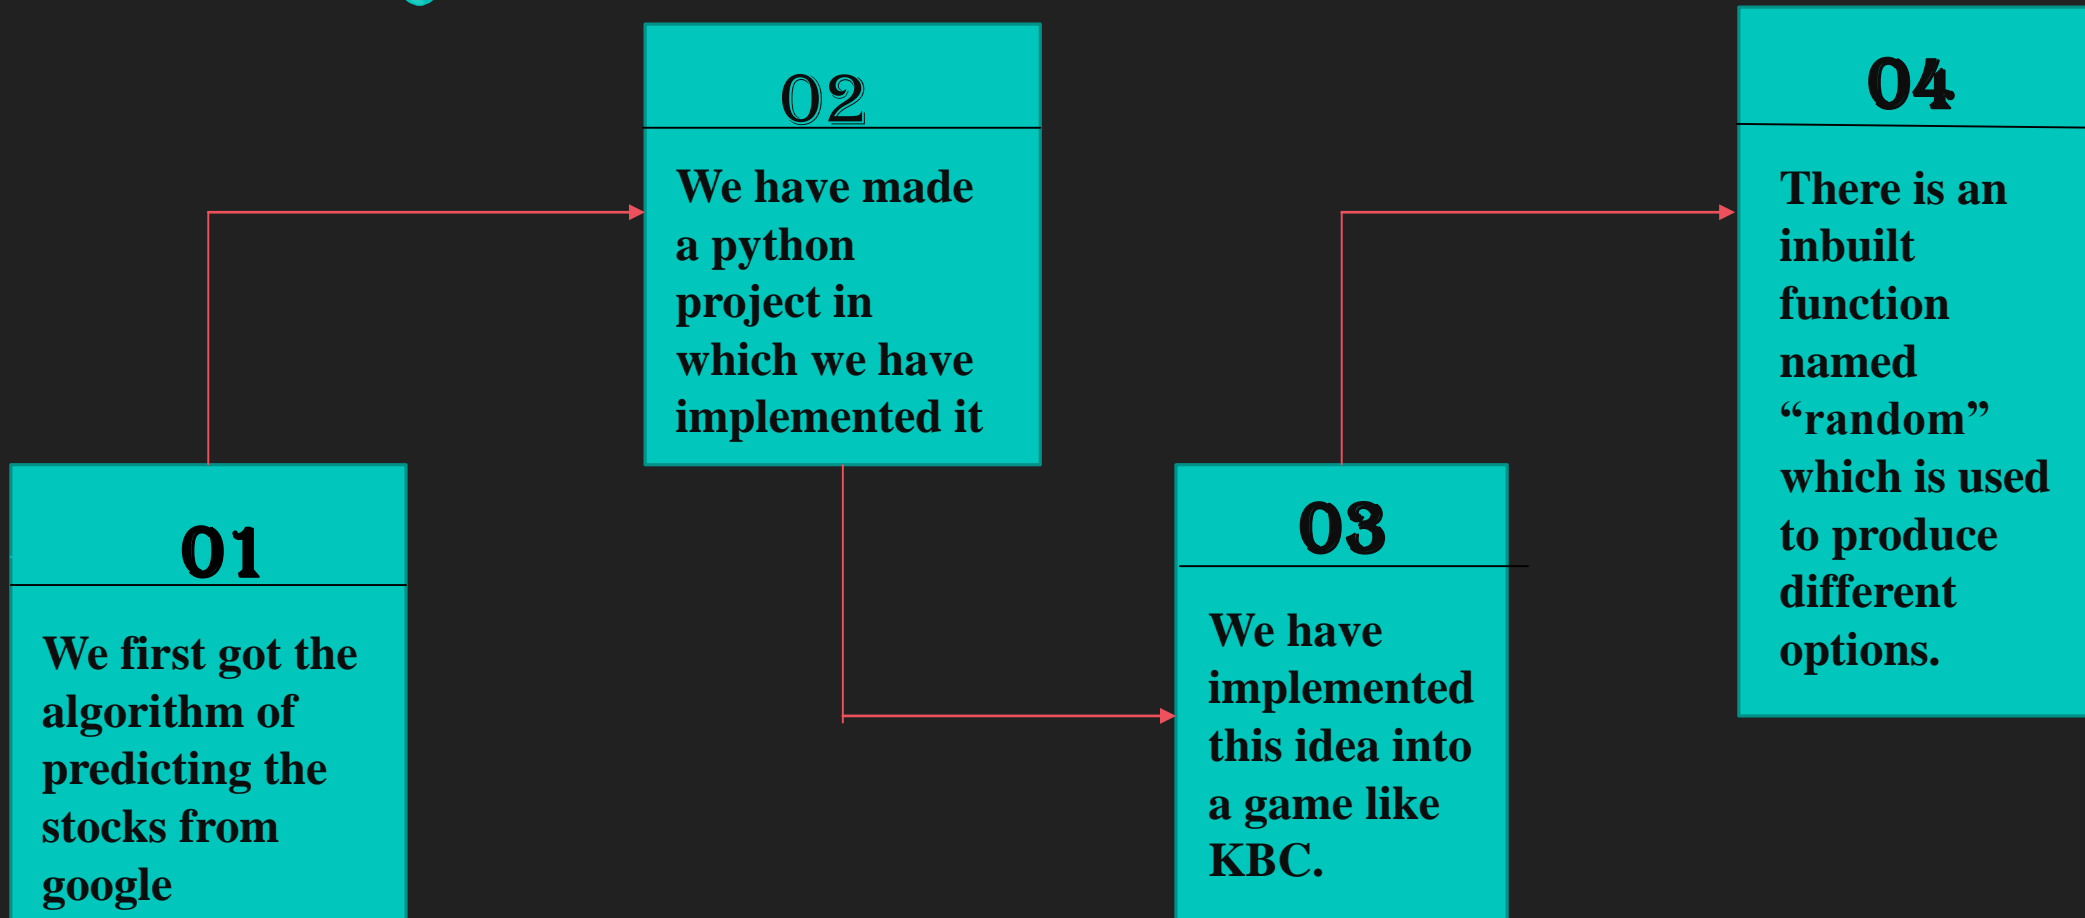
01

We first got the algorithm of predicting the stocks from google

02

We have made a python project in which we have implemented it

03

We have implemented this idea into a game like KBC.

04

There is an inbuilt function named “random” which is used to produce different options.